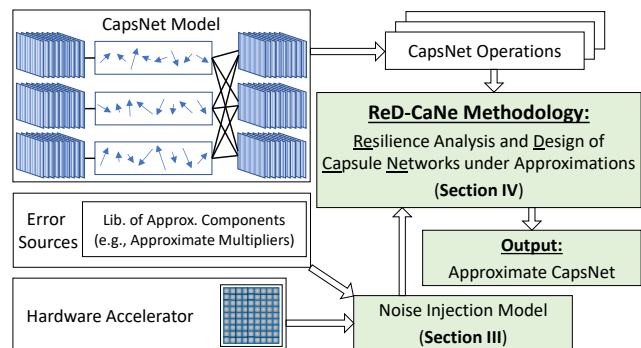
CapsNet Model

CapsNet Operations

ReD-CaNe Methodology:

Resilience Analysis and Design of Capsule Networks under Approximations

(Section IV)

Error Sources

Lib. of Approx. Components (e.g., Approximate Multipliers)

Output:

Approximate CapsNet

Hardware Accelerator

Noise Injection Model

(Section III)